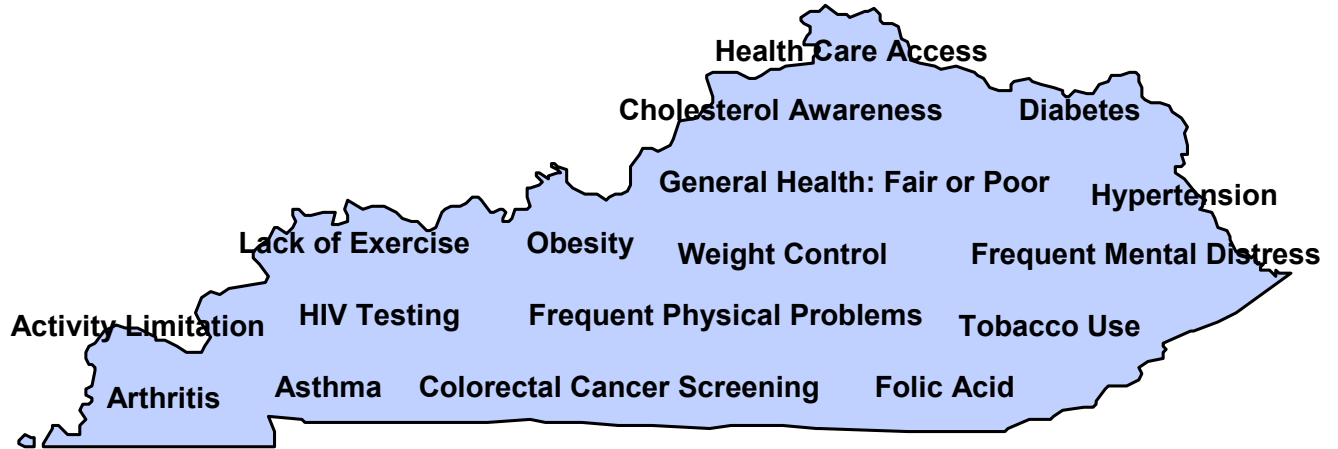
Health Care Access

Cholesterol Awareness

Diabetes

General Health: Fair or Poor

Hypertension

Lack of Exercise

Obesity

Weight Control

Frequent Mental Distress

Activity Limitation

HIV Testing

Frequent Physical Problems

Tobacco Use

Arthritis

Asthma

Colorectal Cancer Screening

Folic Acid